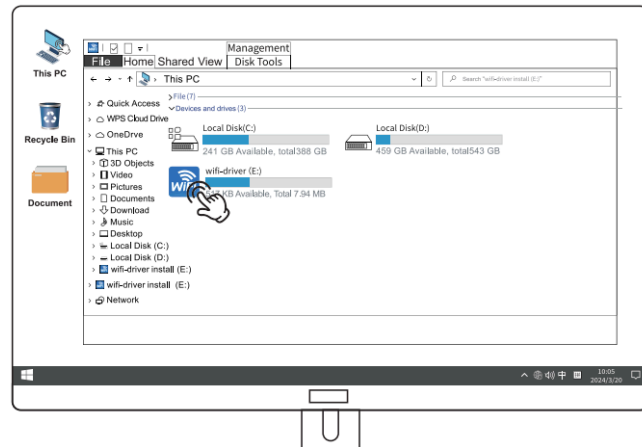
This PC

Recycle Bin

Document

Management
File Home Shared View Disk Tools

This PC
Search "wifi-driver install (E:)"

Quick Access
WPS Cloud Drive
OneDrve
This PC
3D Objects
Video
Pictures
Documents
Download
Music
Desktop
Local Disk (C:)
Local Disk (D:)
wifi-driver install (E:)
wifi-driver install (E:)
Network

File (7)
Devices and drives (3)

Local Disk(C:)
241 GB Available, total388 GB

Local Disk(D:)
459 GB Available, total543 GB

wifi-driver (E:)
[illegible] KB Available, Total 7.94 MB

10:05
2024/3/20